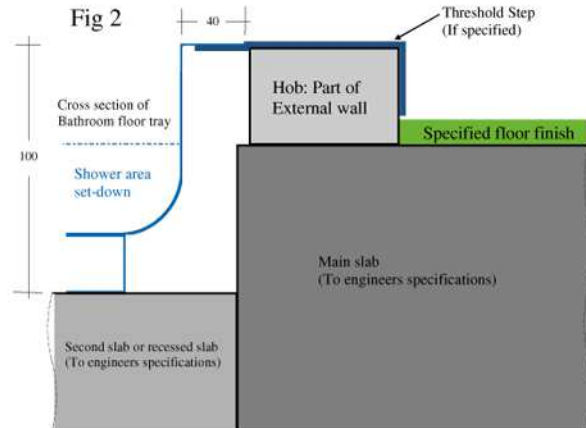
Fig 2

40

Threshold Step
(If specified)

Hob: Part of
External wall

Cross section of
Bathroom floor tray

Specified floor finish

100

Shower area
set-down

Main slab
(To engineers specifications)

Second slab or recessed slab
(To engineers specifications)